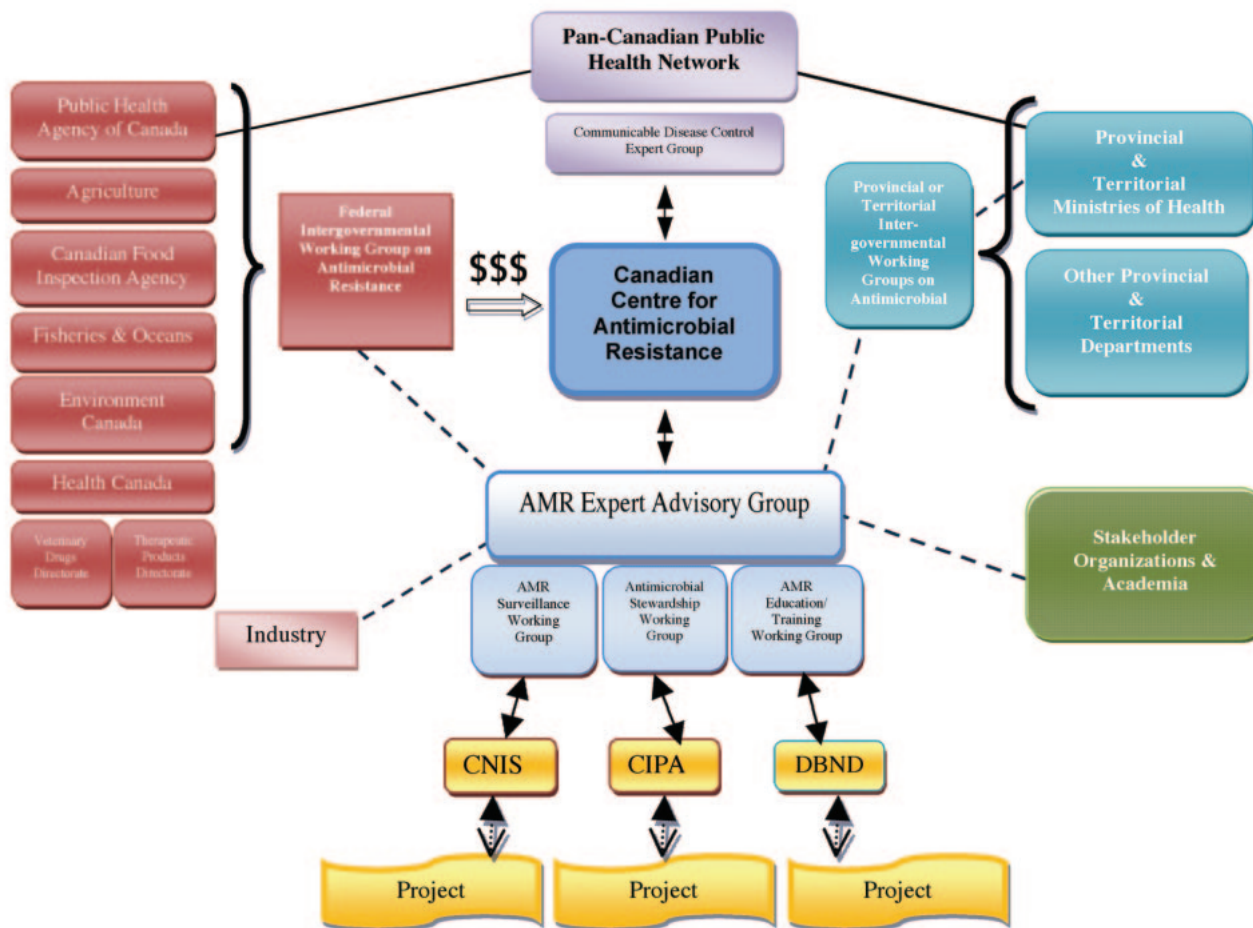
Pan-Canadian Public Health Network

Communicable Disease Control Expert Group

Public Health Agency of Canada

Agriculture

Canadian Food Inspection Agency

Fisheries & Oceans

Environment Canada

Health Canada

Veterinary Drugs Directorate

Therapeutic Products Directorate

Federal Intergovernmental Working Group on Antimicrobial Resistance

$$$

Canadian Centre for Antimicrobial Resistance

Provincial or Territorial Inter-governmental Working Groups on Antimicrobial

Provincial & Territorial Ministries of Health

Other Provincial & Territorial Departments

AMR Expert Advisory Group

Stakeholder Organizations & Academia

Industry

AMR Surveillance Working Group

Antimicrobial Stewardship Working Group

AMR Education/ Training Working Group

CNIS

CIPA

DBND

Project

Project

Project